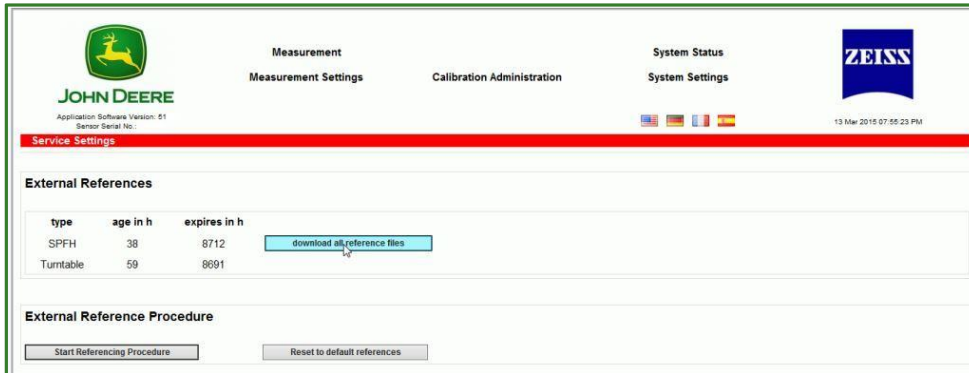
JOHN DEERE

Application Software Version: 51
Sensor Serial No.:

Measurement
Measurement Settings
Calibration Administration
System Status
System Settings

ZEISS

13 Mar 2015 07:55:23 PM

Service Settings

External References

| type | age in h | expires in h |
|---|---|---|
| SPFH | 38 | 8712 |
| Turntable | 59 | 8691 |

download all reference files

External Reference Procedure

Start Referencing Procedure
Reset to default references